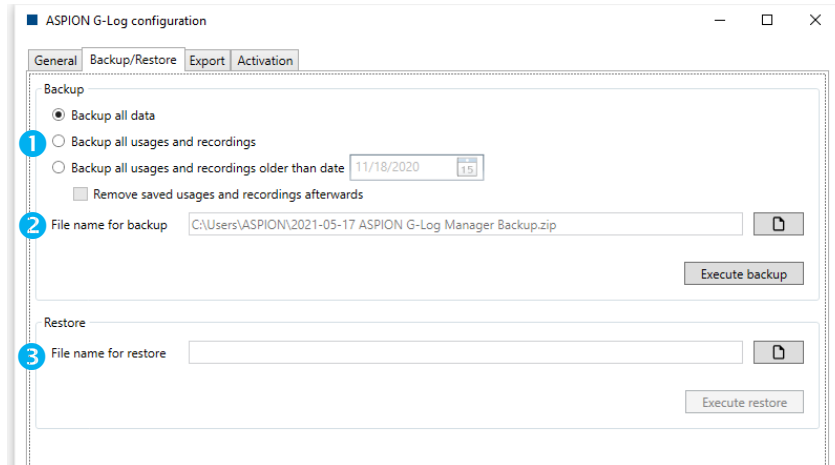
ASPION G-Log configuration

General | Backup/Restore | Export | Activation

Backup

Backup all data

1 Backup all usages and recordings

Backup all usages and recordings older than date 11/18/2020 15

Remove saved usages and recordings afterwards

2 File name for backup C:\Users\ASPION\2021-05-17 ASPION G-Log Manager Backup.zip

Execute backup

Restore

3 File name for restore

Execute restore